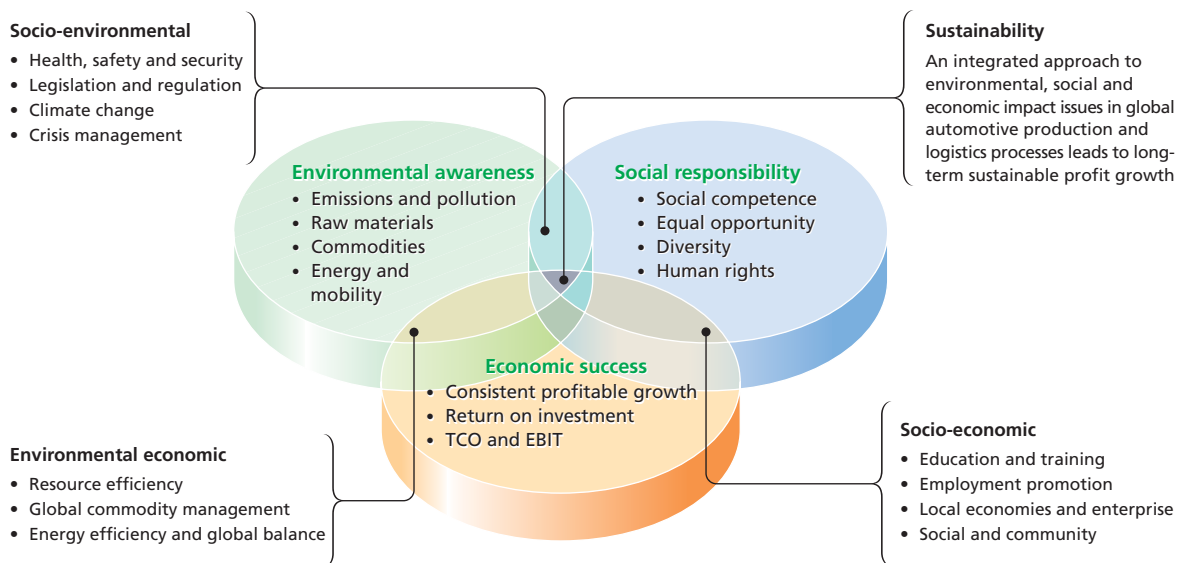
Socio-environmental
• Health, safety and security
• Legislation and regulation
• Climate change
• Crisis management

Sustainability
An integrated approach to environmental, social and economic impact issues in global automotive production and logistics processes leads to long-term sustainable profit growth

Environmental awareness
• Emissions and pollution
• Raw materials
• Commodities
• Energy and mobility

Social responsibility
• Social competence
• Equal opportunity
• Diversity
• Human rights

Economic success
• Consistent profitable growth
• Return on investment
• TCO and EBIT

Environmental economic
• Resource efficiency
• Global commodity management
• Energy efficiency and global balance

Socio-economic
• Education and training
• Employment promotion
• Local economies and enterprise
• Social and community